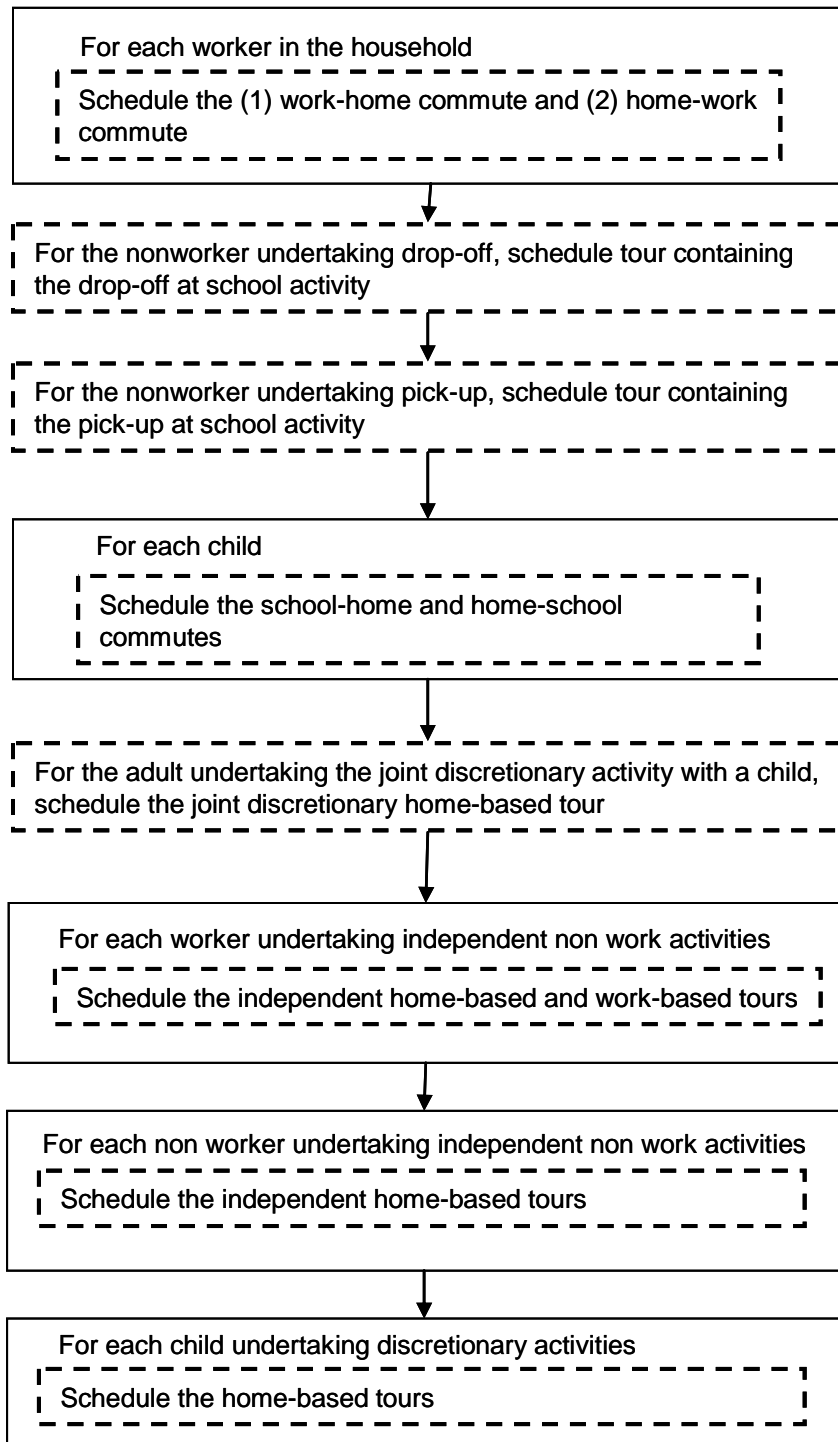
For each worker in the household

Schedule the (1) work-home commute and (2) home-work commute

For the nonworker undertaking drop-off, schedule tour containing the drop-off at school activity

For the nonworker undertaking pick-up, schedule tour containing the pick-up at school activity

For each child

Schedule the school-home and home-school commutes

For the adult undertaking the joint discretionary activity with a child, schedule the joint discretionary home-based tour

For each worker undertaking independent non work activities

Schedule the independent home-based and work-based tours

For each non worker undertaking independent non work activities

Schedule the independent home-based tours

For each child undertaking discretionary activities

Schedule the home-based tours